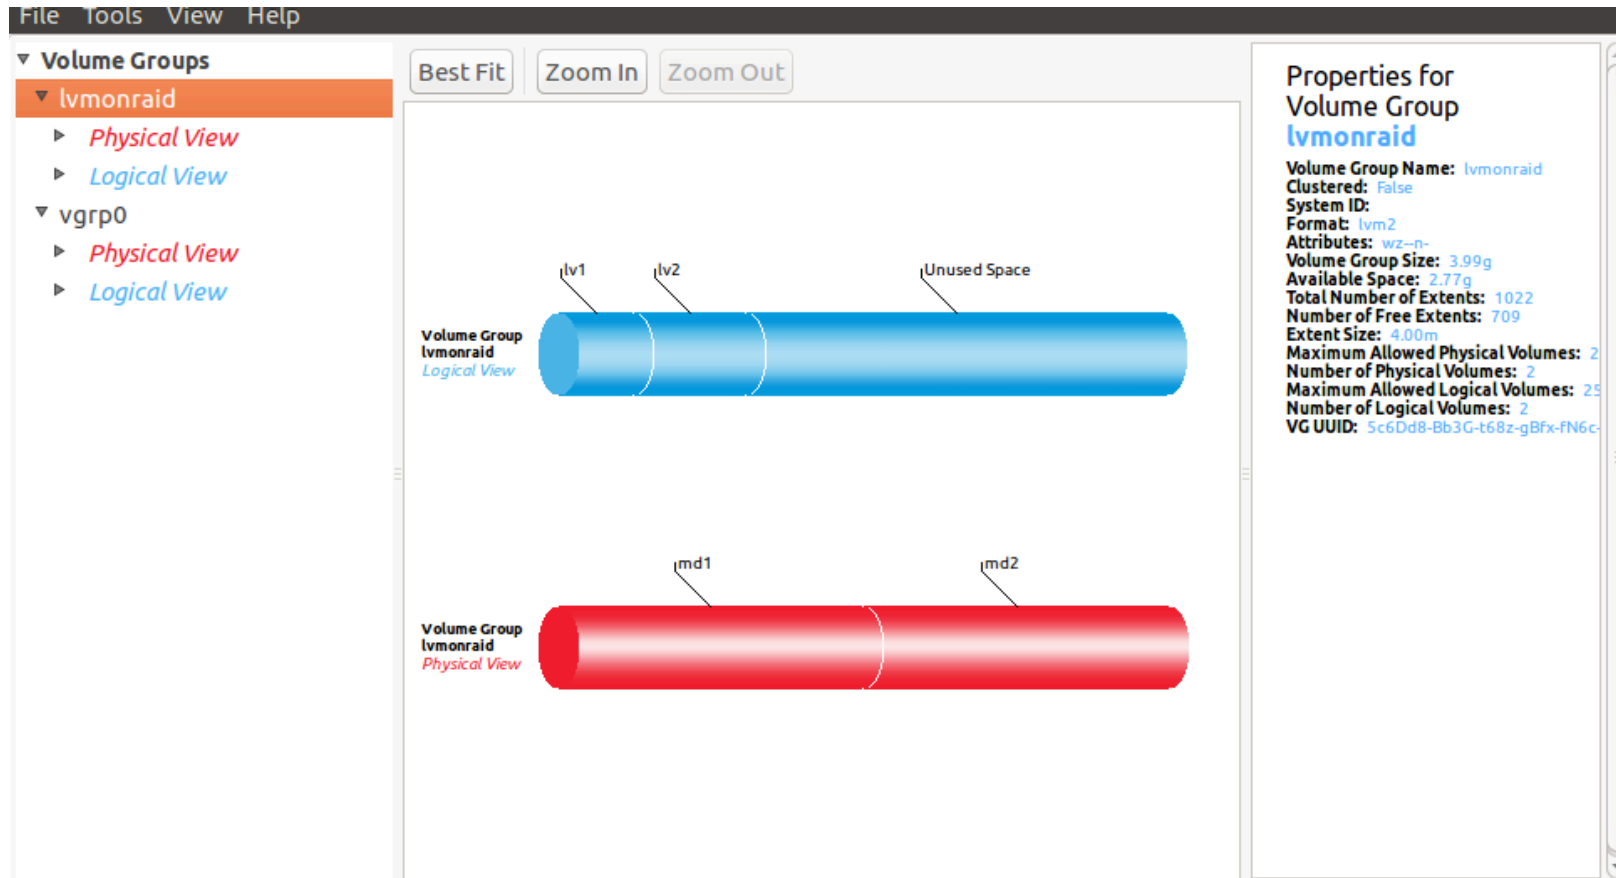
File Tools View Help

Volume Groups
lvmonraid
Physical View
Logical View
vgrp0
Physical View
Logical View

Best Fit
Zoom In
Zoom Out

lv1
lv2
Unused Space
Volume Group
lvmonraid
Logical View

md1
md2
Volume Group
lvmonraid
Physical View

Properties for Volume Group
lvmonraid
Volume Group Name: lvmonraid
Clustered: False
System ID:
Format: lvm2
Attributes: wz--n-
Volume Group Size: 3.99g
Available Space: 2.77g
Total Number of Extents: 1022
Number of Free Extents: 709
Extent Size: 4.00m
Maximum Allowed Physical Volumes: 2
Number of Physical Volumes: 2
Maximum Allowed Logical Volumes: 25
Number of Logical Volumes: 2
VG UUID: 5c6Dd8-Bb3G-t68z-gBfx-fN6c-